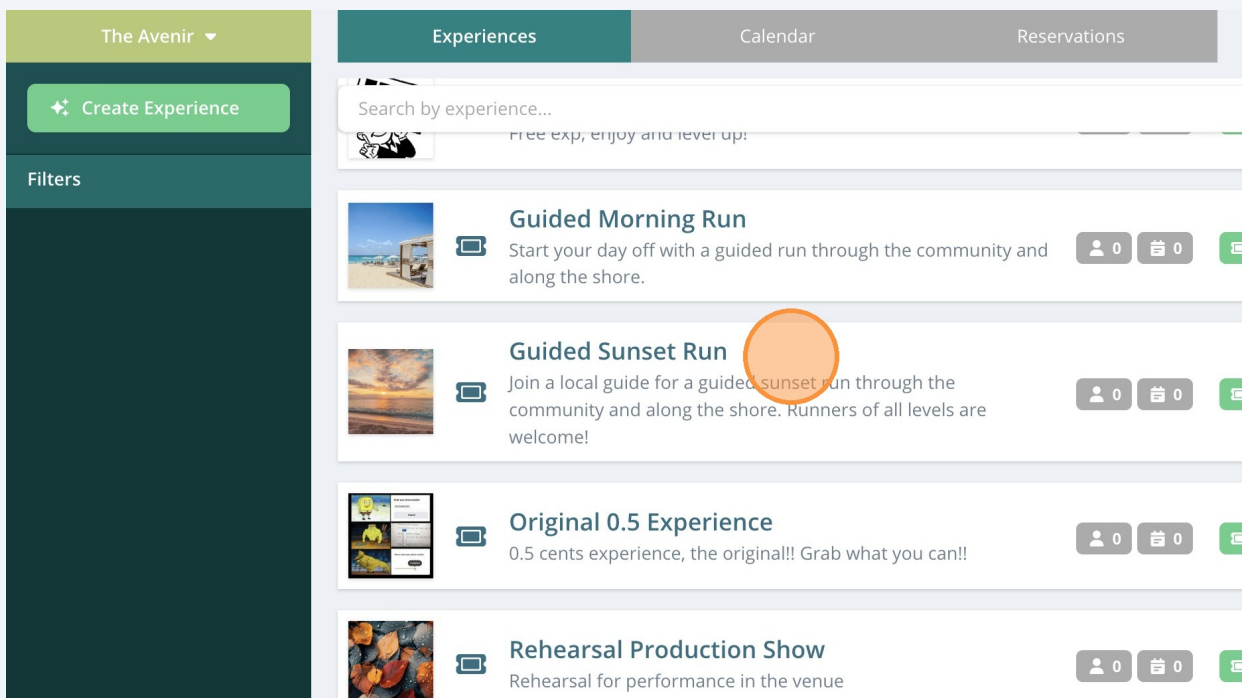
The Avenir

Create Experience

Filters

Experiences

Calendar

Reservations

Search by experience...

Free exp, enjoy and level up!

Guided Morning Run

Start your day off with a guided run through the community and along the shore.

0 0

Guided Sunset Run

Join a local guide for a guided sunset run through the community and along the shore. Runners of all levels are welcome!

0 0

Original 0.5 Experience

0.5 cents experience, the original!! Grab what you can!!

0 0

Rehearsal Production Show

Rehearsal for performance in the venue

0 0